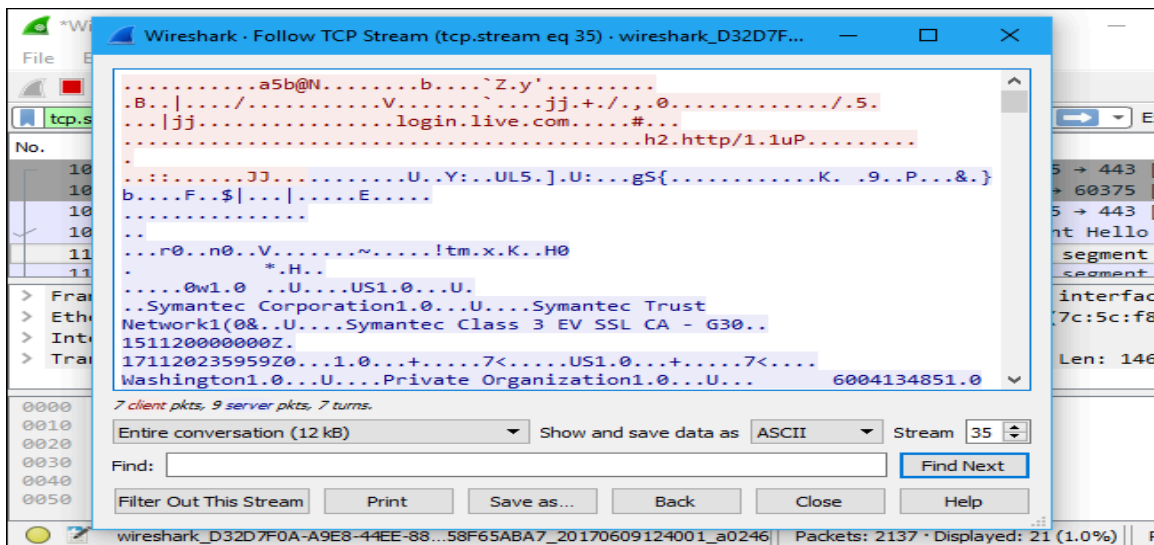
*Wi
File E
tcp.s
No.
10
10
10
10
11
11
> Fra
> Eth
> Int
> Tra
0000
0010
0020
0030
0040
0050

Wireshark · Follow TCP Stream (tcp.stream eq 35) · wireshark_D32D7F...

...........a5b@N........b....`Z.y'.........
.B..|..../..........V.......`....jj.+./.,.0............./.5.
...|jj................login.live.com.....#...
.........................................h2.http/1.1uP.........
.
..:.......JJ..........U..Y:..UL5.].U:...gS{............K. .9..P...&.}
b....F..$|...|.....E.....
................
..
...r0..n0..V.......~......!tm.x.K..H0
.         *.H..
.....0w1.0  ..U....US1.0...U.
..Symantec Corporation1.0...U....Symantec Trust
Network1(0&..U....Symantec Class 3 EV SSL CA - G30..
151120000000Z.
171120235959Z0...1.0...+.....7<.....US1.0...+.....7<....
Washington1.0...U....Private Organization1.0...U...       6004134851.0

7 client pkts, 9 server pkts, 7 turns.
Entire conversation (12 kB)
Show and save data as
ASCII
Stream
35
Find:
Find Next
Filter Out This Stream
Print
Save as...
Back
Close
Help

5 → 443
→ 60375
5 → 443
nt Hello
segment
segment
interfac
(7c:5c:f8
Len: 146

wireshark_D32D7F0A-A9E8-44EE-88...58F65ABA7_20170609124001_a0246
Packets: 2137 · Displayed: 21 (1.0%)